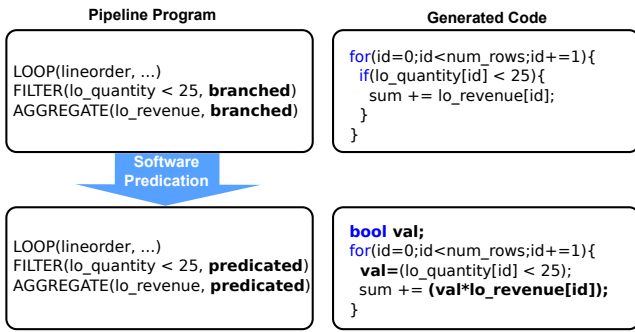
Pipeline Program

Generated Code

LOOP(lineorder, ...)
FILTER(lo_quantity < 25, branched)
AGGREGATE(lo_revenue, branched)

for(id=0;id<num_rows;id+=1){
if(lo_quantity[id] < 25){
sum += lo_revenue[id];
}
}

Software Predication

LOOP(lineorder, ...)
FILTER(lo_quantity < 25, predicated)
AGGREGATE(lo_revenue, predicated)

bool val;
for(id=0;id<num_rows;id+=1){
val=(lo_quantity[id] < 25);
sum += (val*lo_revenue[id]);
}